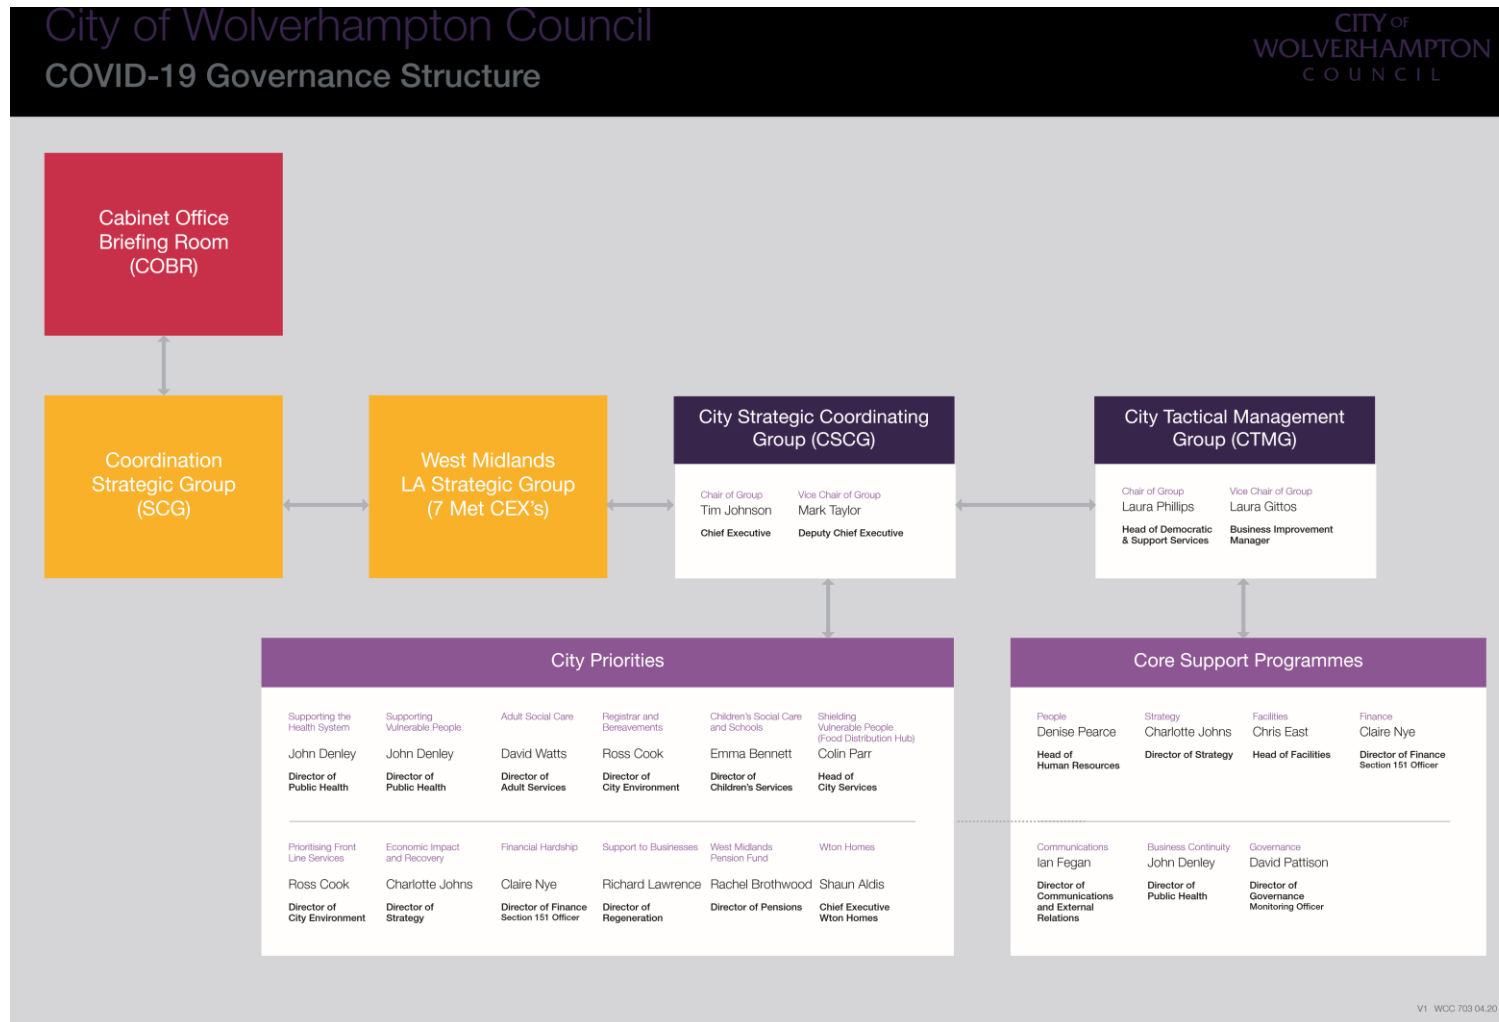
City of Wolverhampton Council
COVID-19 Governance Structure

CITY OF WOLVERHAMPTON COUNCIL

Cabinet Office Briefing Room (COBR)

Coordination Strategic Group (SCG)

West Midlands LA Strategic Group (7 Met CEX's)

City Strategic Coordinating Group (CSCG)

Chair of Group
Tim Johnson
Chief Executive

Vice Chair of Group
Mark Taylor
Deputy Chief Executive

City Tactical Management Group (CTMG)

Chair of Group
Laura Phillips
Head of Democratic & Support Services

Vice Chair of Group
Laura Gittos
Business Improvement Manager

City Priorities

Supporting the Health System
John Denley
Director of Public Health

Supporting Vulnerable People
John Denley
Director of Public Health

Adult Social Care
David Watts
Director of Adult Services

Registrar and Bereavements
Ross Cook
Director of City Environment

Children's Social Care and Schools
Emma Bennett
Director of Children's Services

Shielding Vulnerable People (Food Distribution Hub)
Colin Parr
Head of City Services

Prioritising Front Line Services
Ross Cook
Director of City Environment

Economic Impact and Recovery
Charlotte Johns
Director of Strategy

Financial Hardship
Claire Nye
Director of Finance Section 151 Officer

Support to Businesses
Richard Lawrence
Director of Regeneration

West Midlands Pension Fund
Rachel Brothwood
Director of Pensions

Wton Homes
Shaun Aldis
Chief Executive Wton Homes

Core Support Programmes

People
Denise Pearce
Head of Human Resources

Strategy
Charlotte Johns
Director of Strategy

Facilities
Chris East
Head of Facilities

Finance
Claire Nye
Director of Finance Section 151 Officer

Communications
Ian Fegan
Director of Communications and External Relations

Business Continuity
John Denley
Director of Public Health

Governance
David Pattison
Director of Governance Monitoring Officer

V1 WCC 703 04.20